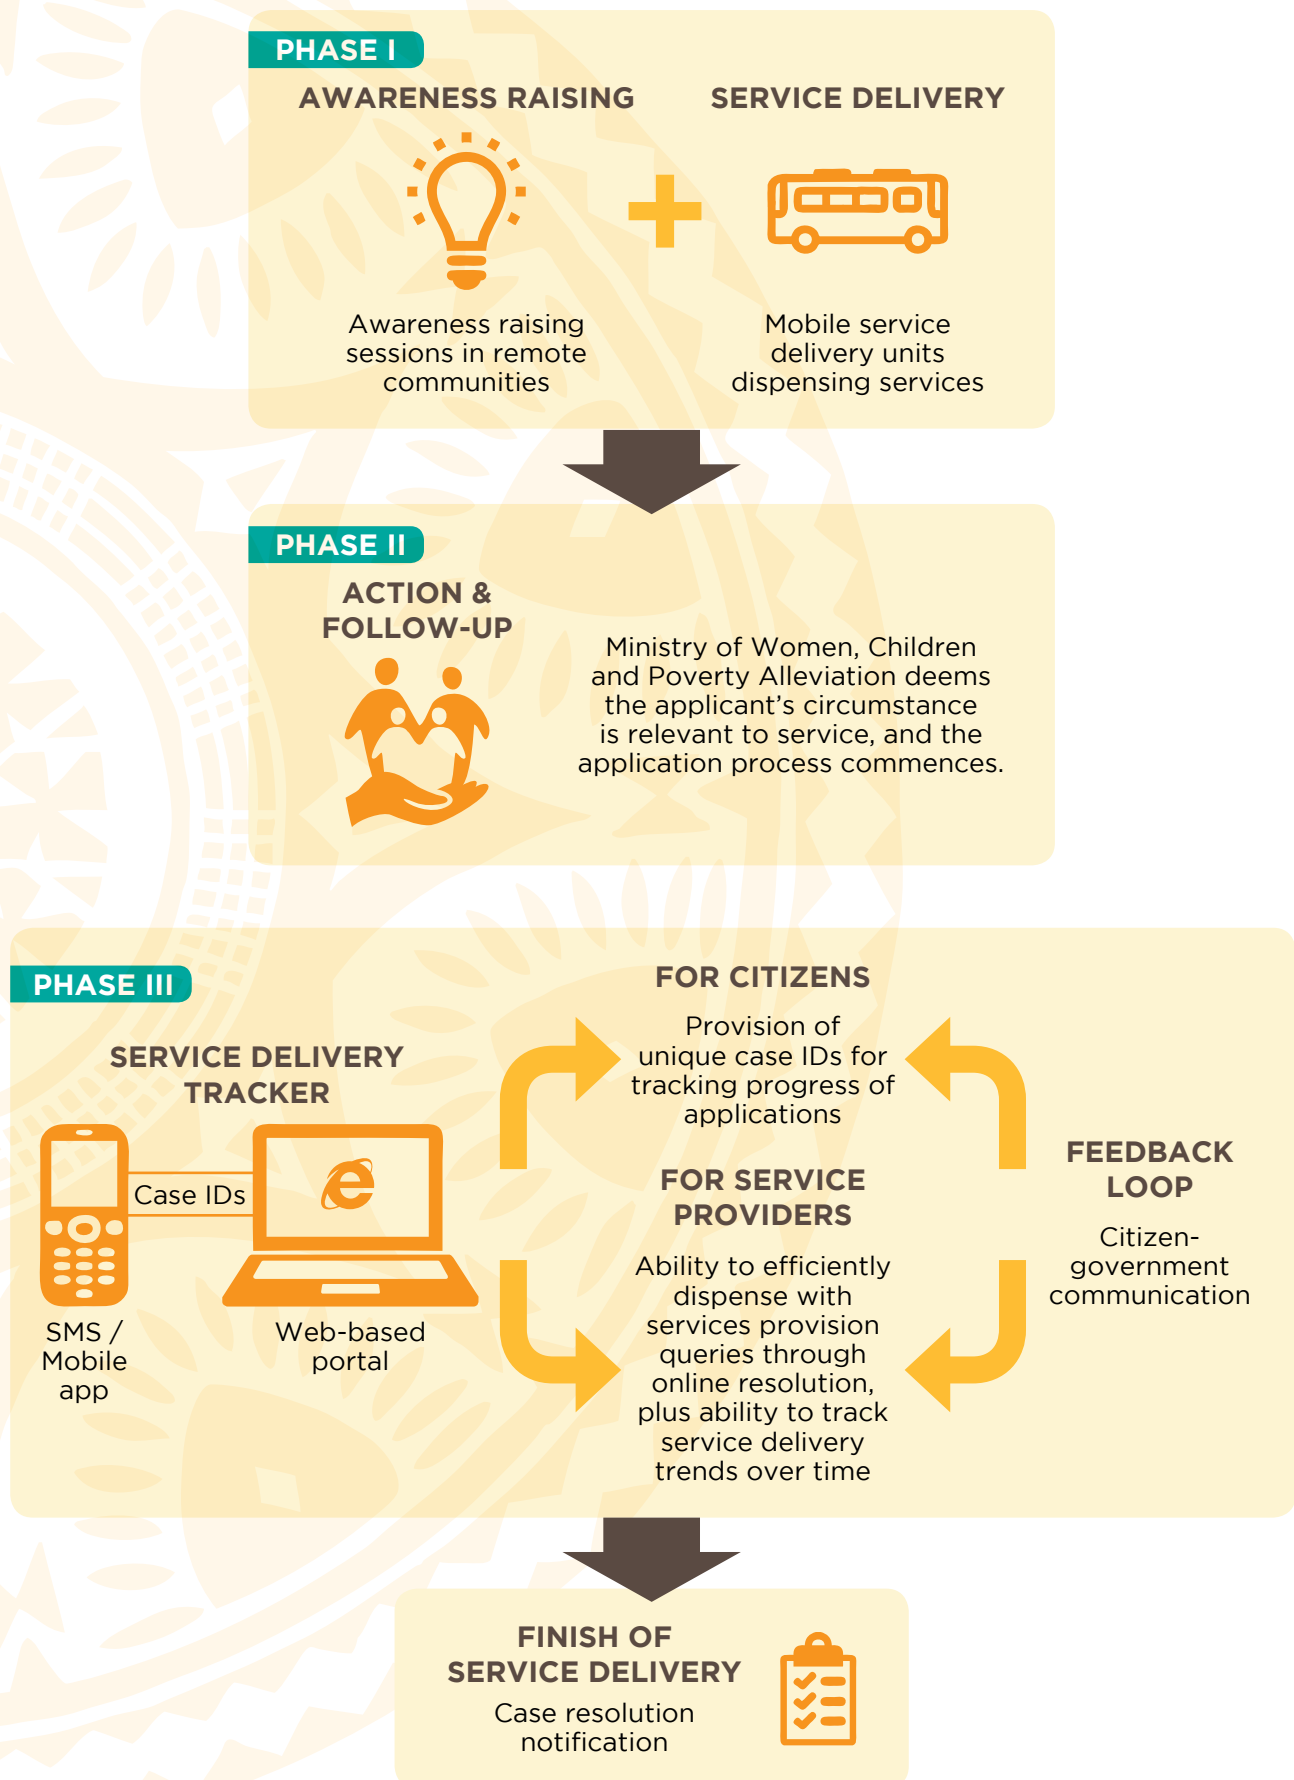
PHASE I

AWARENESS RAISING

SERVICE DELIVERY

Awareness raising sessions in remote communities

Mobile service delivery units dispensing services

PHASE II

ACTION & FOLLOW-UP

Ministry of Women, Children and Poverty Alleviation deems the applicant's circumstance is relevant to service, and the application process commences.

PHASE III

SERVICE DELIVERY TRACKER

Case IDs

SMS / Mobile app

Web-based portal

FOR CITIZENS

Provision of unique case IDs for tracking progress of applications

FOR SERVICE PROVIDERS

Ability to efficiently dispense with services provision queries through online resolution, plus ability to track service delivery trends over time

FEEDBACK LOOP

Citizen-government communication

FINISH OF SERVICE DELIVERY

Case resolution notification